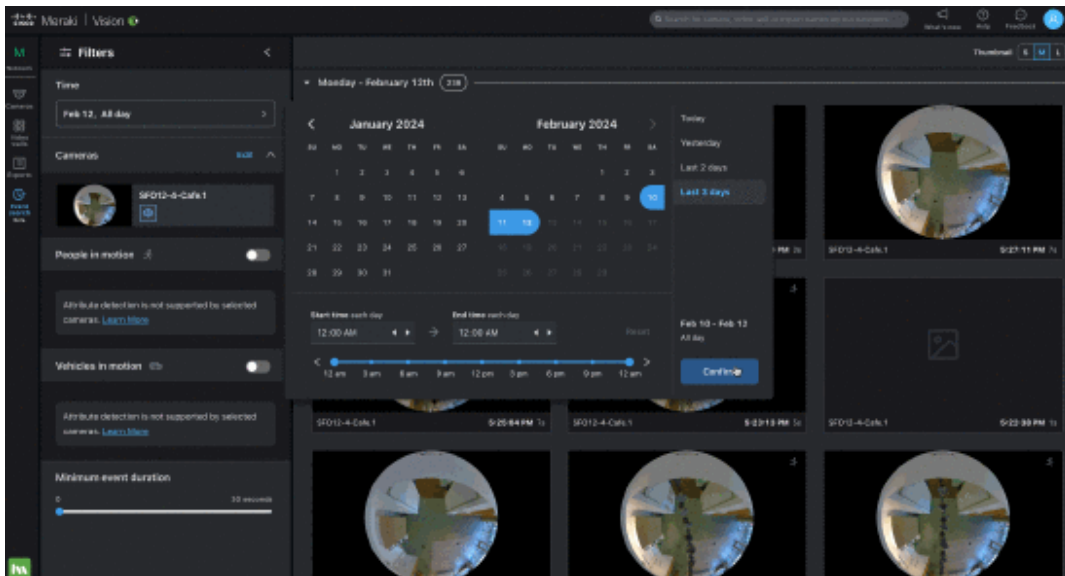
cisco Meraki | Vision

Search for cameras, video wall or export names as attributes...

What's new Help Feedback

Network Cameras Video walls Exports Event search beta

Filters

Time

Feb 12, All day

Cameras Edit

SFO12-4-Cafe.1

People in motion

Attribute detection is not supported by selected cameras. Learn More

Vehicles in motion

Attribute detection is not supported by selected cameras. Learn More

Minimum event duration

0 30 seconds

Thumbnail S M L

Monday - February 13th 238

January 2024

SU MO TU WE TH FR SA

1 2 3 4 5 6
7 8 9 10 11 12 13
14 15 16 17 18 19 20
21 22 23 24 25 26 27
28 29 30 31

February 2024

SU MO TU WE TH FR SA

1 2 3
4 5 6 7 8 9 10
11 12 13 14 15 16 17
18 19 20 21 22 23 24
25 26 27 28 29

Today
Yesterday
Last 2 days
Last 3 days

Start time each day
12:00 AM

End time each day
12:00 AM

Reset

12 am 3 am 6 am 9 am 12 pm 3 pm 6 pm 9 pm 12 am

Feb 10 - Feb 12
All day

Confirm

PM 3s

SFO12-4-Cafe.1 5:27:11 PM 7s

SFO12-4-Cafe.1 5:25:54 PM 1s

SFO12-4-Cafe.1 5:23:18 PM 5s

SFO12-4-Cafe.1 5:22:30 PM 1s